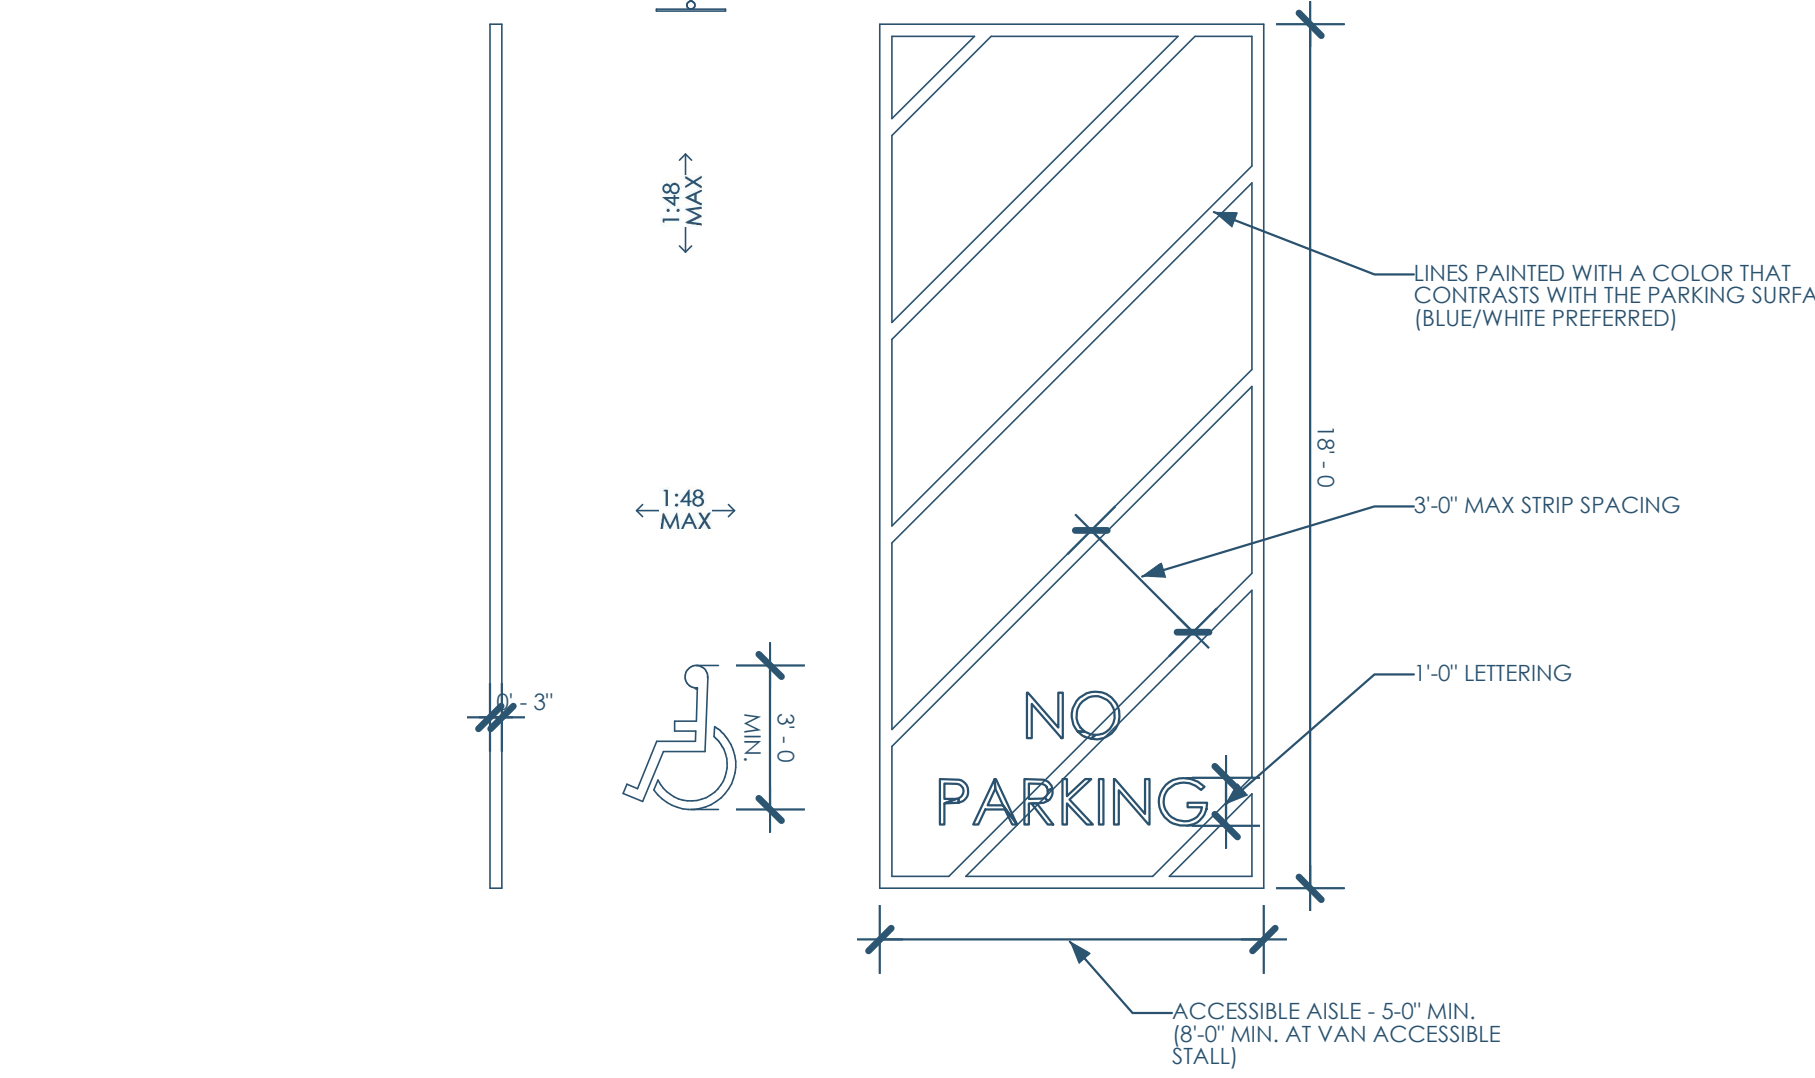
1:48
MAX

LINES PAINTED WITH A COLOR THAT CONTRASTS WITH THE PARKING SURFA
(BLUE/WHITE PREFERRED)

18' - 0

1:48
MAX

3'-0" MAX STRIP SPACING

1'-0" LETTERING

0' - 3"

3' - 0
MIN.

NO
PARKING

ACCESSIBLE AISLE - 5-0" MIN.
(8'-0" MIN. AT VAN ACCESSIBLE STALL)